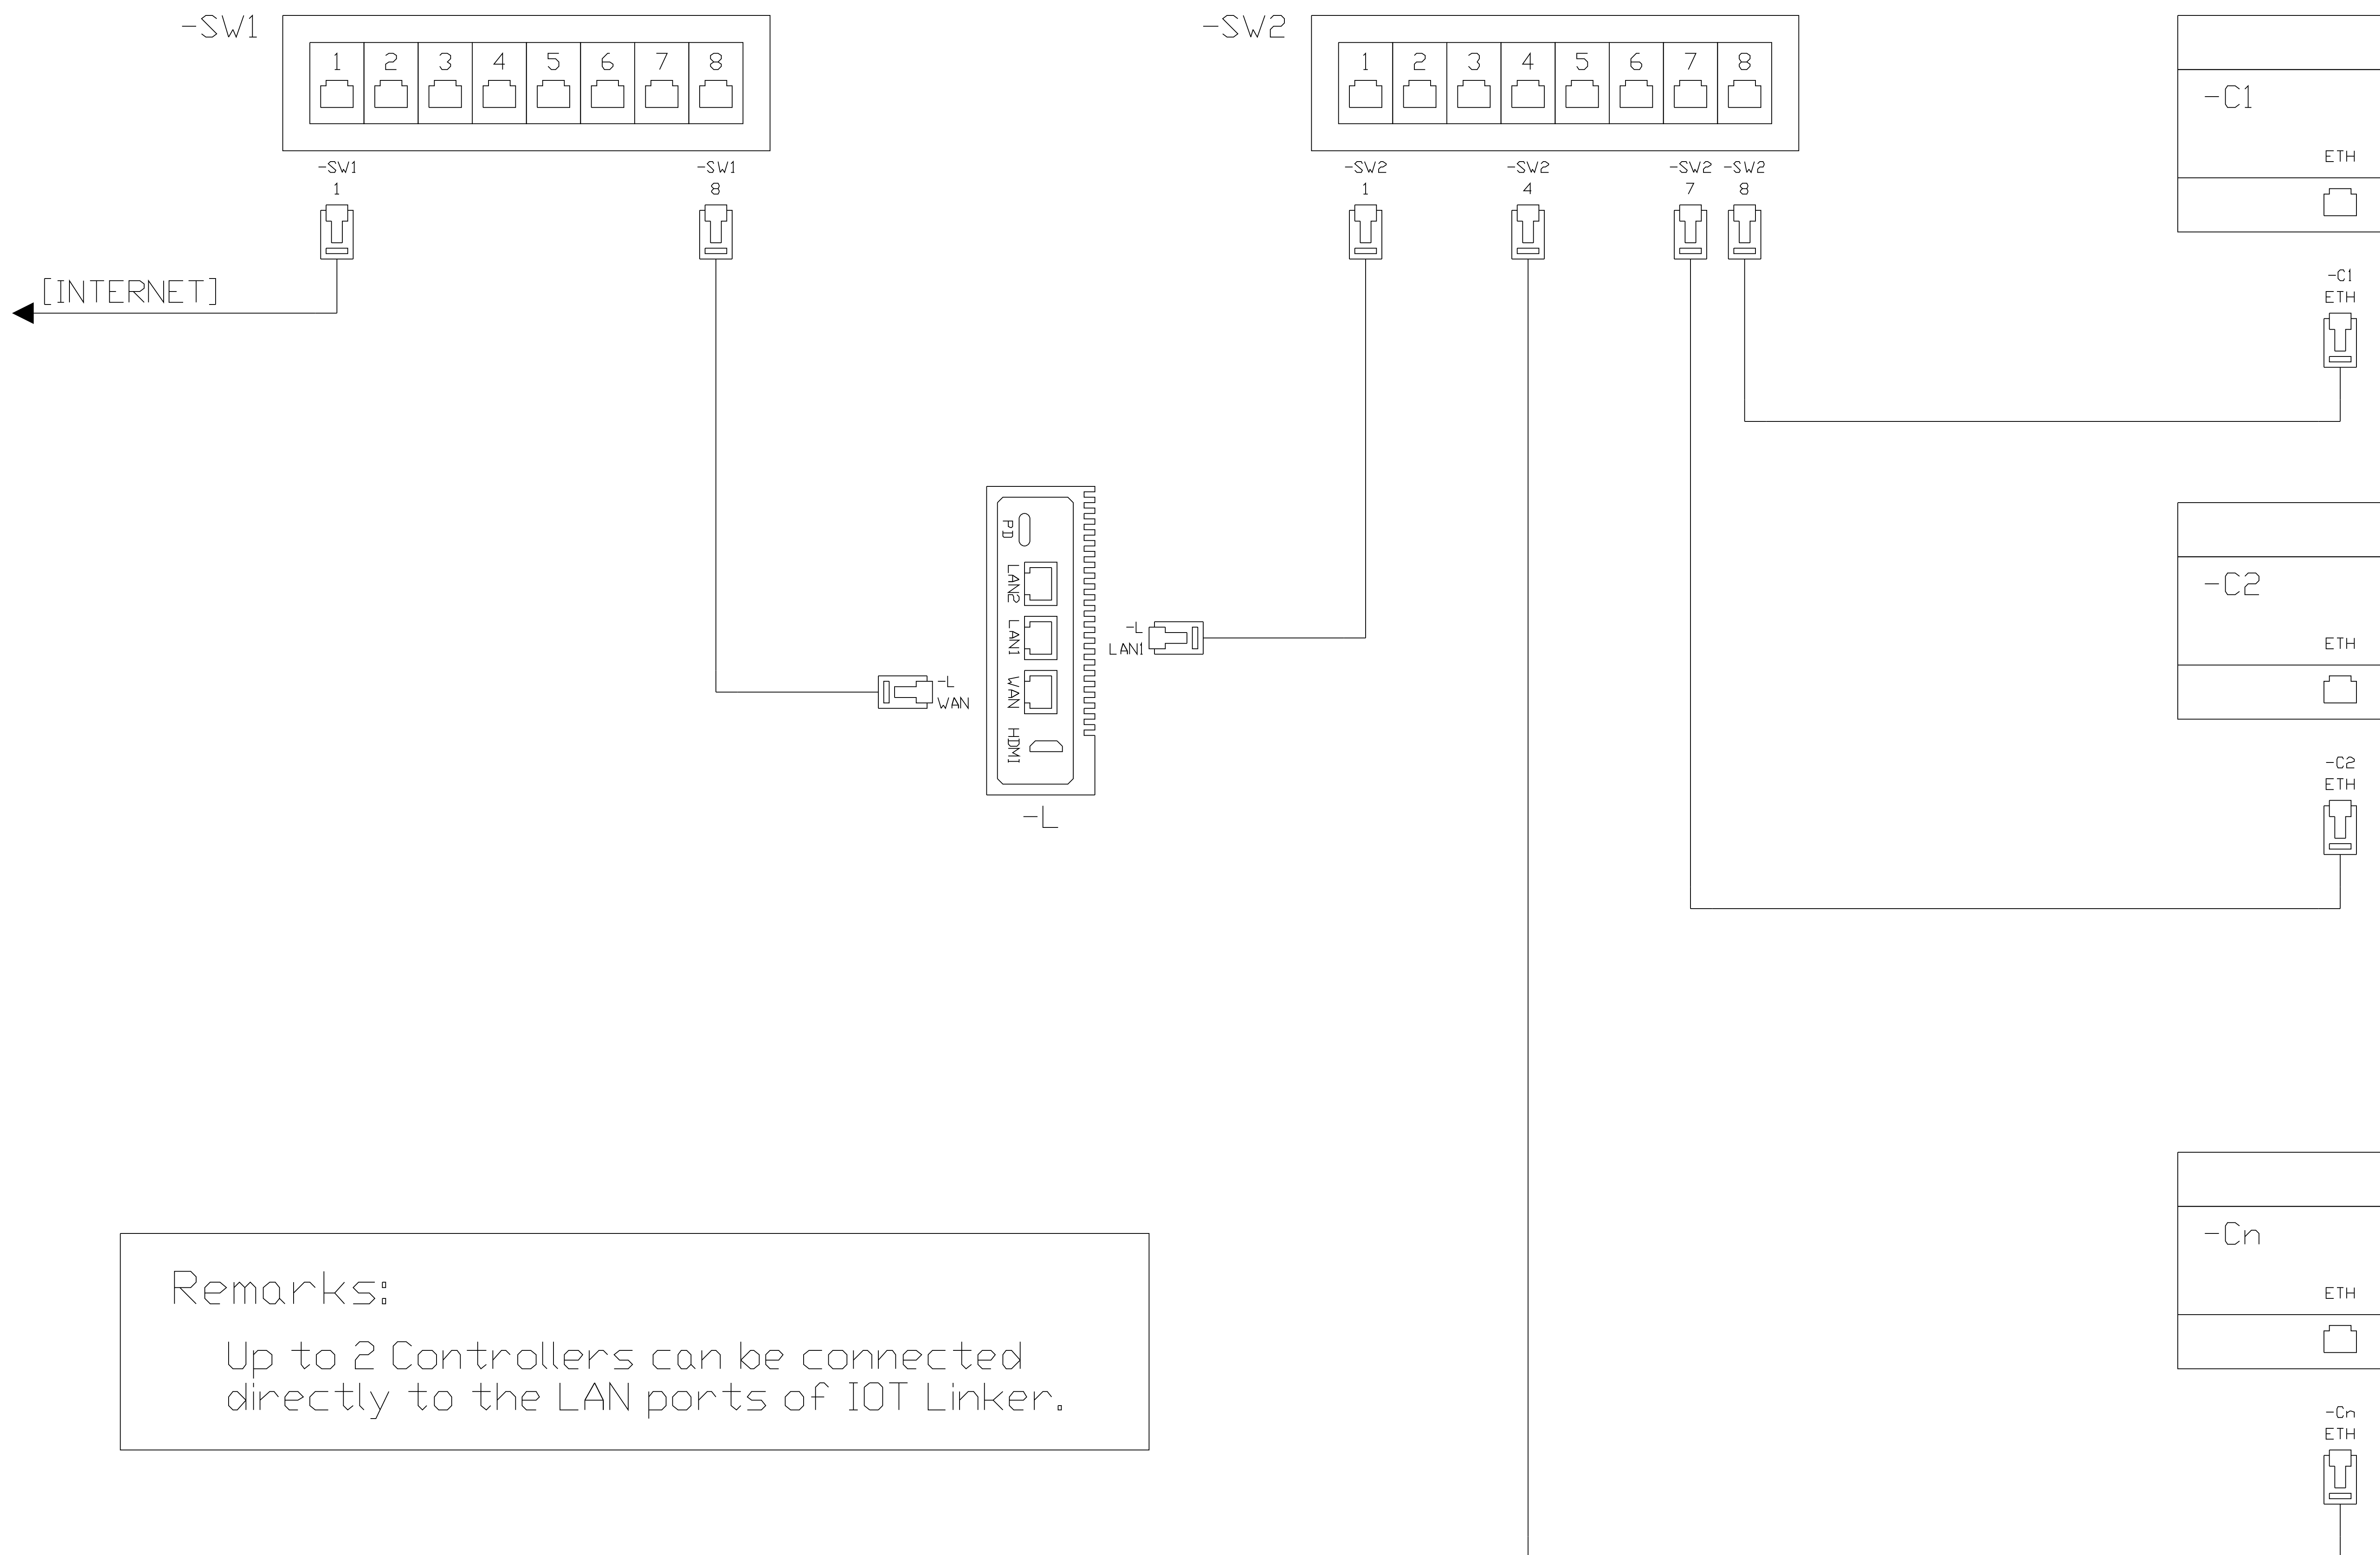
-SW1

| 1 | 2 | 3 | 4 | 5 | 6 | 7 | 8 |
|---|---|---|---|---|---|---|---|

-SW1
1

-SW1
8

[INTERNET]

-SW2

| 1 | 2 | 3 | 4 | 5 | 6 | 7 | 8 |
|---|---|---|---|---|---|---|---|

-SW2
1

-SW2
4

-SW2
7

-SW2
8

-C1

ETH

-C1
ETH

PD
LAN2
LAN1
WAN
HDMI

-L
LAN1

-L
WAN

-L

-C2

ETH

-C2
ETH

-Cn

ETH

-Cn
ETH

Remarks:

Up to 2 Controllers can be connected directly to the LAN ports of IOT Linker.